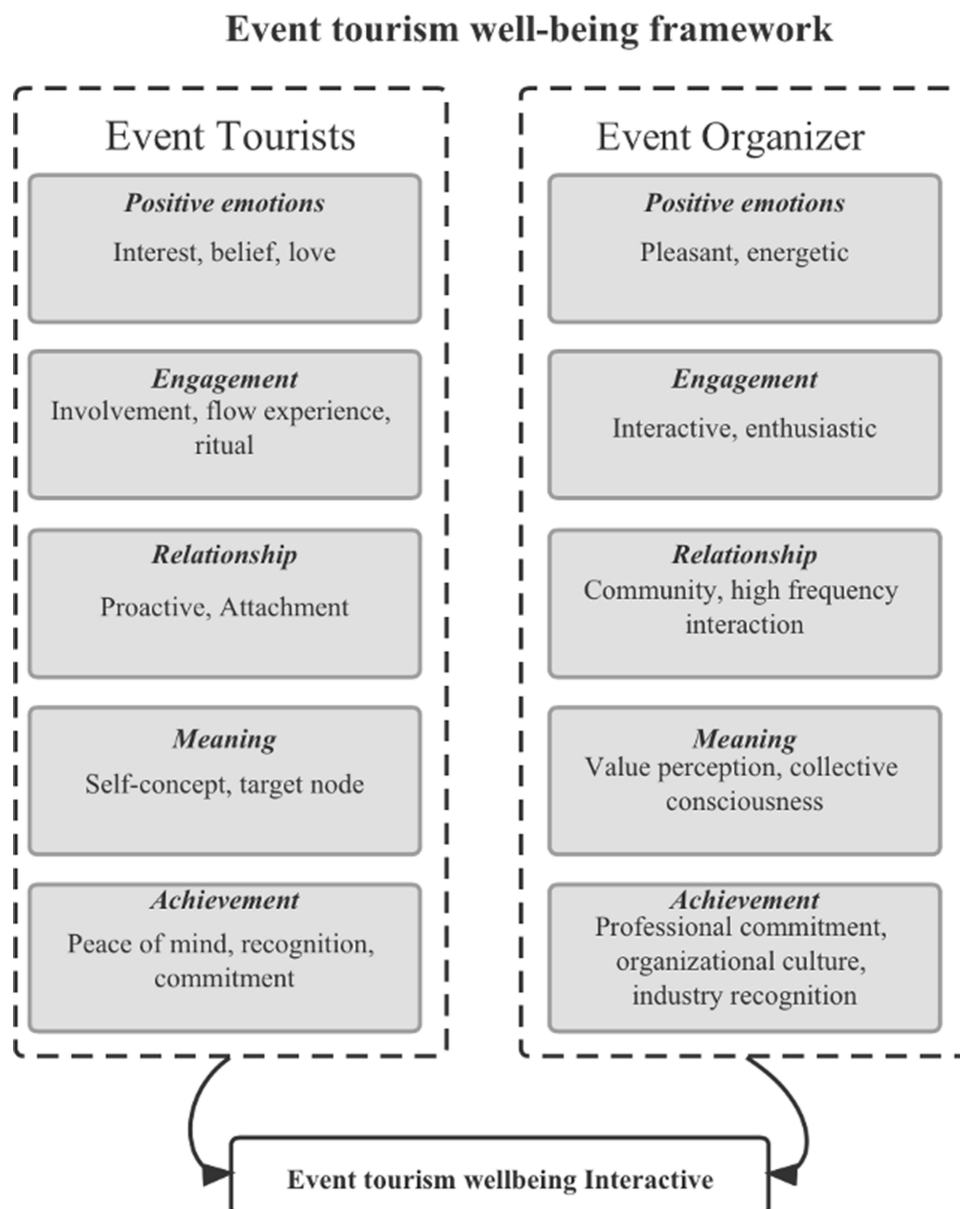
Event tourism well-being framework

Event Tourists

Positive emotions
Interest, belief, love

Engagement
Involvement, flow experience, ritual

Relationship
Proactive, Attachment

Meaning
Self-concept, target node

Achievement
Peace of mind, recognition, commitment

Event Organizer

Positive emotions
Pleasant, energetic

Engagement
Interactive, enthusiastic

Relationship
Community, high frequency interaction

Meaning
Value perception, collective consciousness

Achievement
Professional commitment, organizational culture, industry recognition

Event tourism wellbeing Interactive